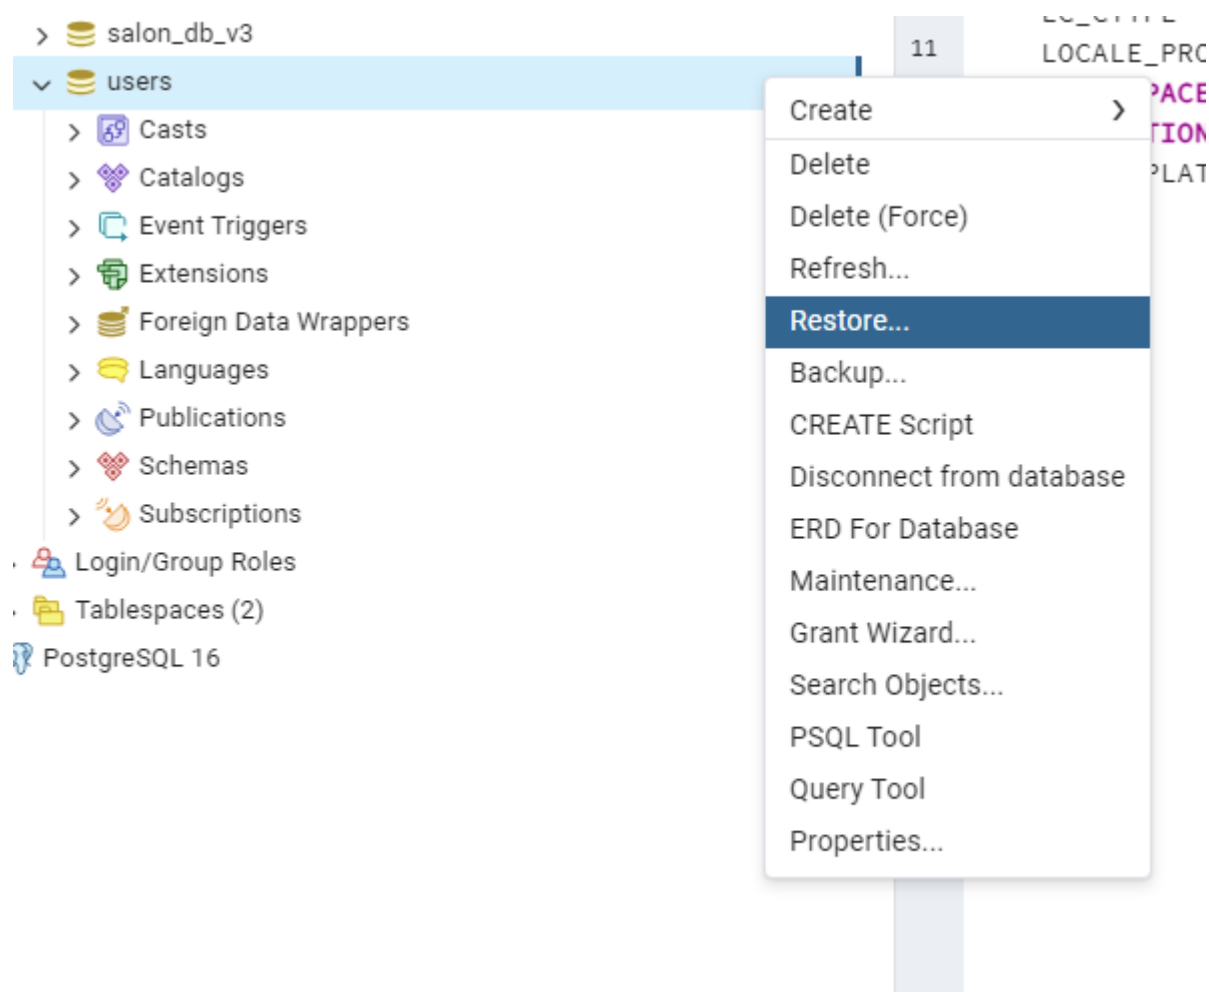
salon_db_v3
users
Casts
Catalogs
Event Triggers
Extensions
Foreign Data Wrappers
Languages
Publications
Schemas
Subscriptions
Login/Group Roles
Tablespaces (2)
PostgreSQL 16

11
LOCALE_PRO
ACE
TION
PLAT

Create
Delete
Delete (Force)
Refresh...
Restore...
Backup...
CREATE Script
Disconnect from database
ERD For Database
Maintenance...
Grant Wizard...
Search Objects...
PSQL Tool
Query Tool
Properties...